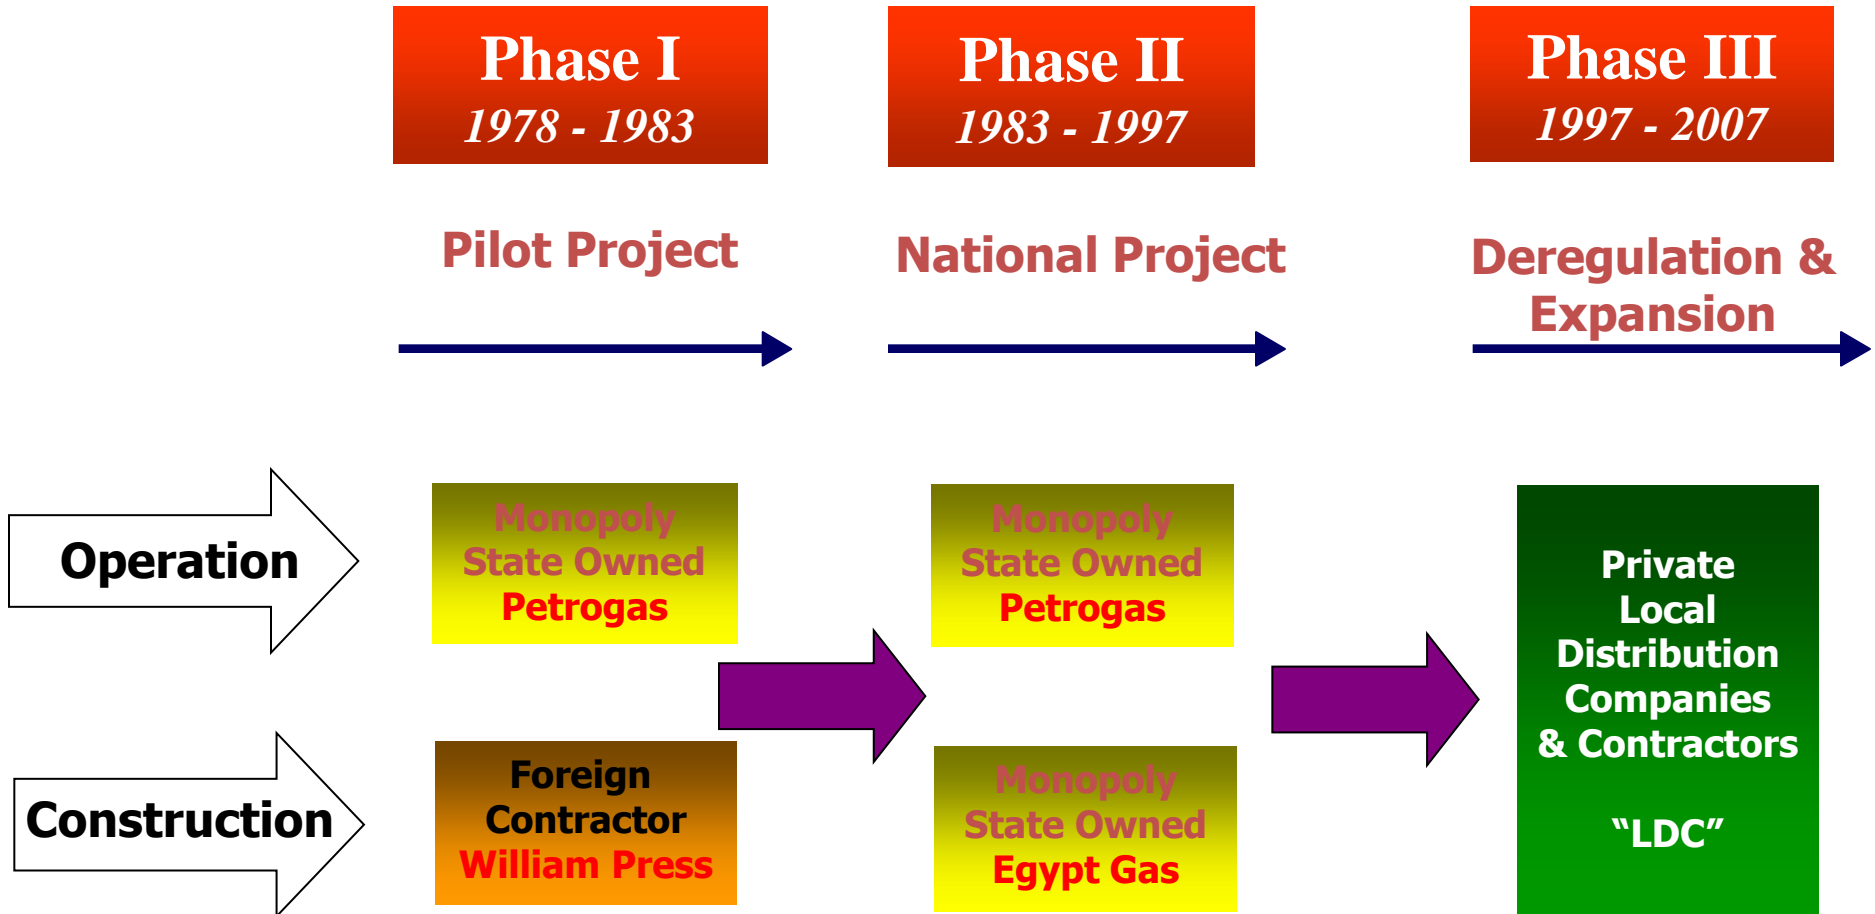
Phase I
1978 - 1983

Phase II
1983 - 1997

Phase III
1997 - 2007

Pilot Project

National Project

Deregulation & Expansion

Operation

Monopoly
State Owned
Petrogas

Monopoly
State Owned
Petrogas

Private
Local
Distribution
Companies
& Contractors

"LDC"

Construction

Foreign
Contractor
William Press

Monopoly
State Owned
Egypt Gas